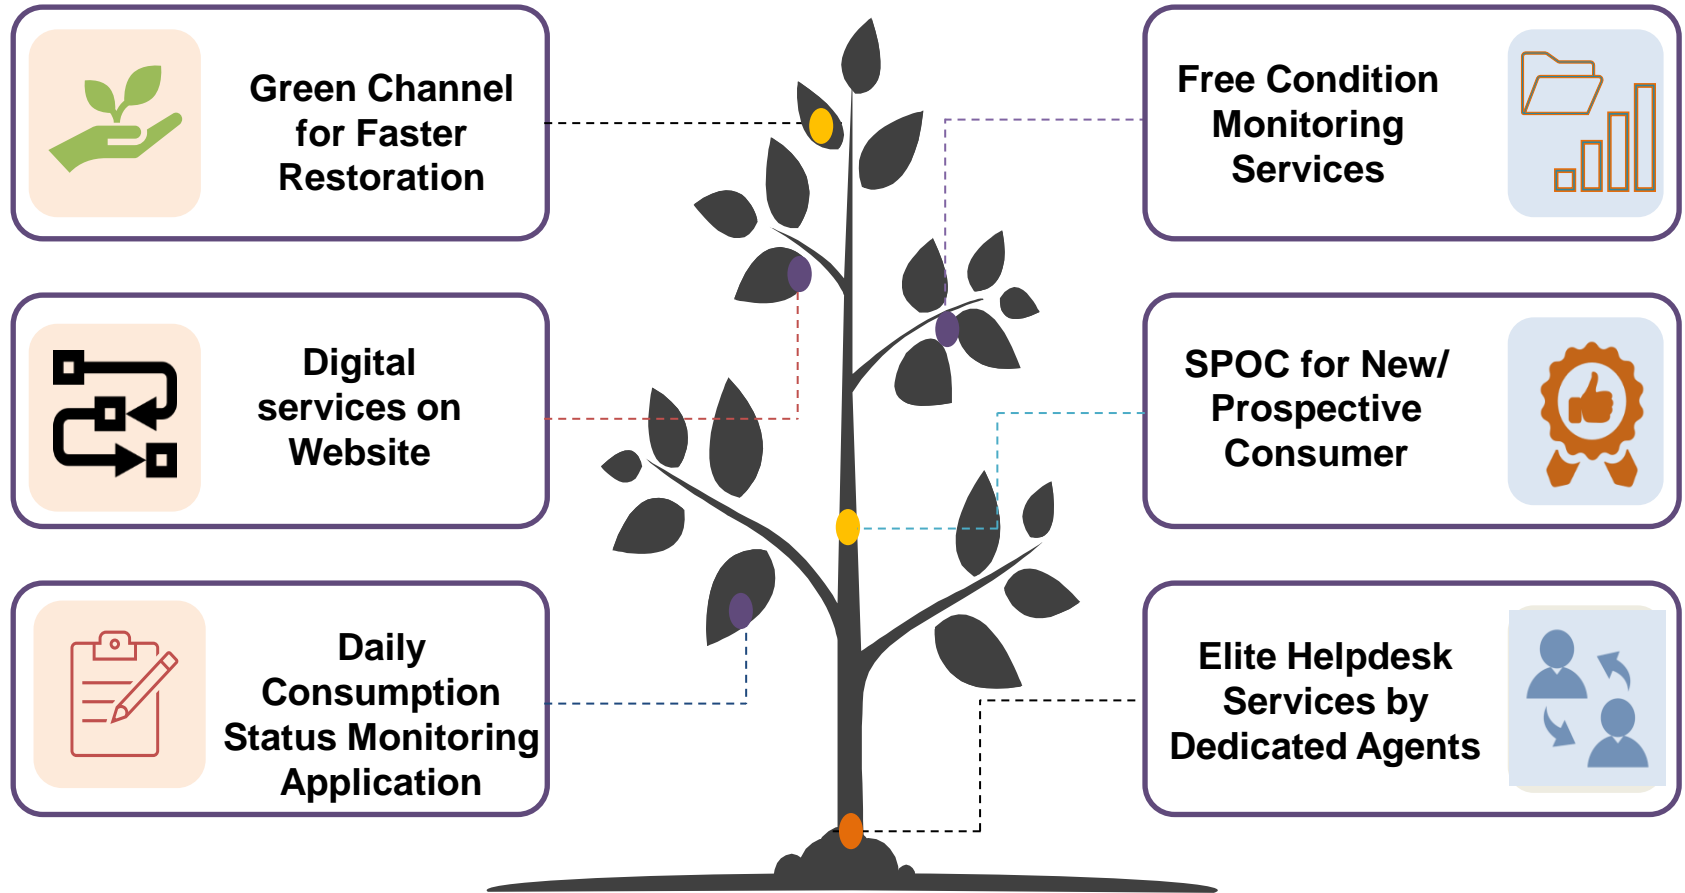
Green Channel for Faster Restoration

Digital services on Website

Daily Consumption Status Monitoring Application

Free Condition Monitoring Services

SPOC for New/ Prospective Consumer

Elite Helpdesk Services by Dedicated Agents